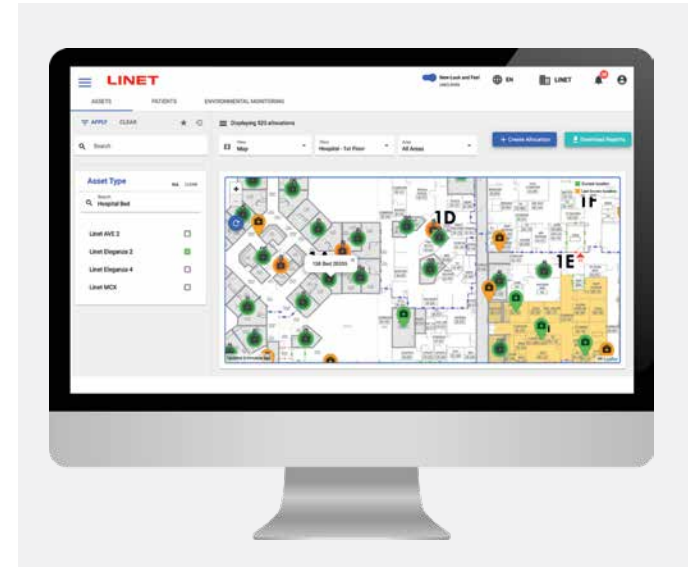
LINET

New Look and Feel

EN

LINET

ASSETS

PATIENTS

ENVIRONMENTAL MONITORING

APPLY

CLEAR

Displaying 923 allocations

Search

View
Map

Floor
Hospital - 1st Floor

Area
All Areas

+ Create Allocation

Download Reports

Asset Type

ALL

CLEAR

Search
Hospital Bed

Linet AVE 2

Linet Eleganza 2

Linet Eleganza 4

Linet MCX

1D

1F

1E

138 Bed 28306

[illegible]